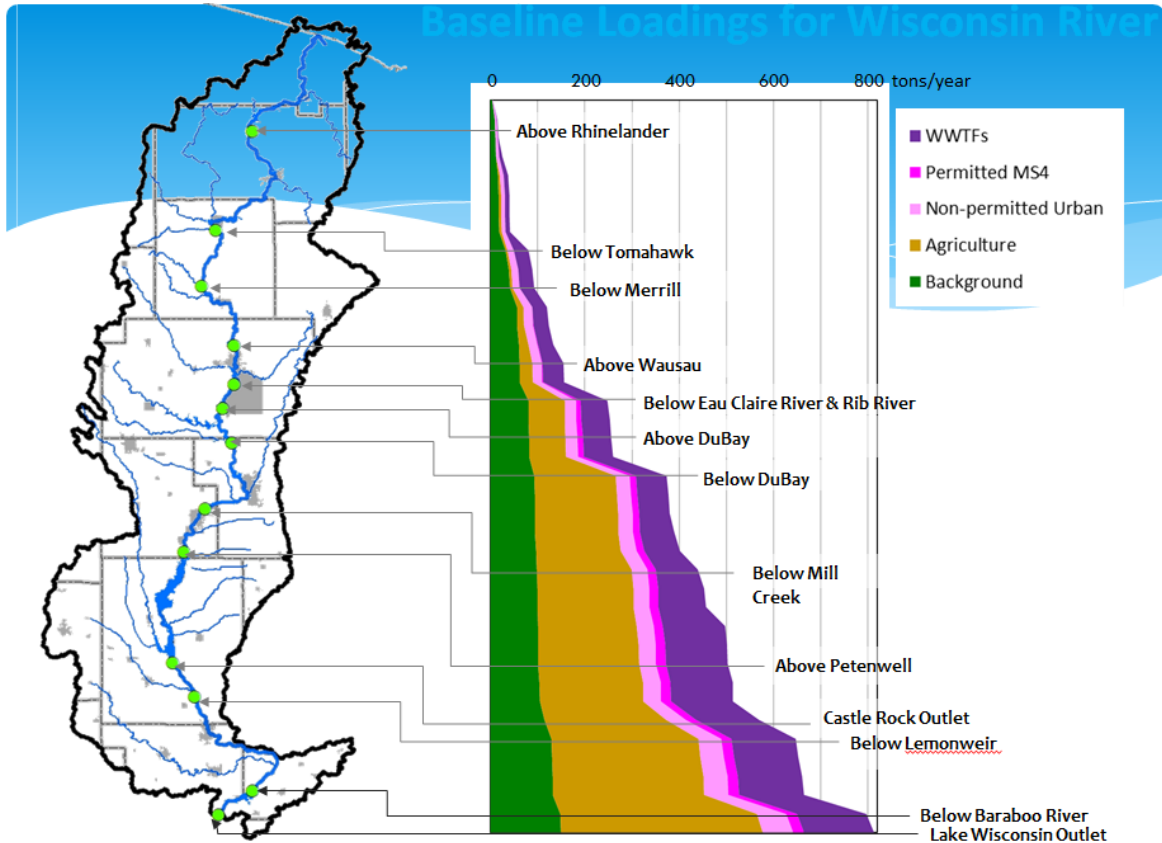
Baseline Loadings for Wisconsin River

0 200 400 600 800 tons/year

WWTFs
Permitted MS4
Non-permitted Urban
Agriculture
Background

Above Rhinelander
Below Tomahawk
Below Merrill
Above Wausau
Below Eau Claire River & Rib River
Above DuBay
Below DuBay
Below Mill Creek
Above Petenwell
Castle Rock Outlet
Below Lemonweir
Below Baraboo River
Lake Wisconsin Outlet